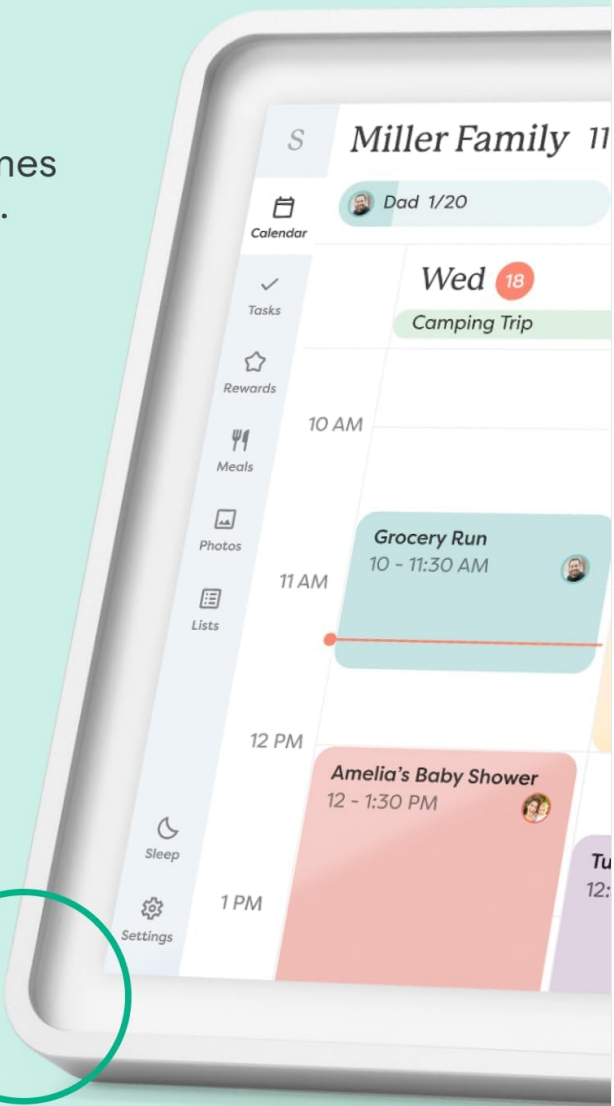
nes
.

S
Miller Family 11

Dad 1/20

Calendar

Tasks

Rewards

Meals

Photos

Lists

Sleep

Settings

Wed 18

Camping Trip

10 AM

11 AM

12 PM

1 PM

Grocery Run
10 - 11:30 AM

Amelia's Baby Shower
12 - 1:30 PM

Tu
12: